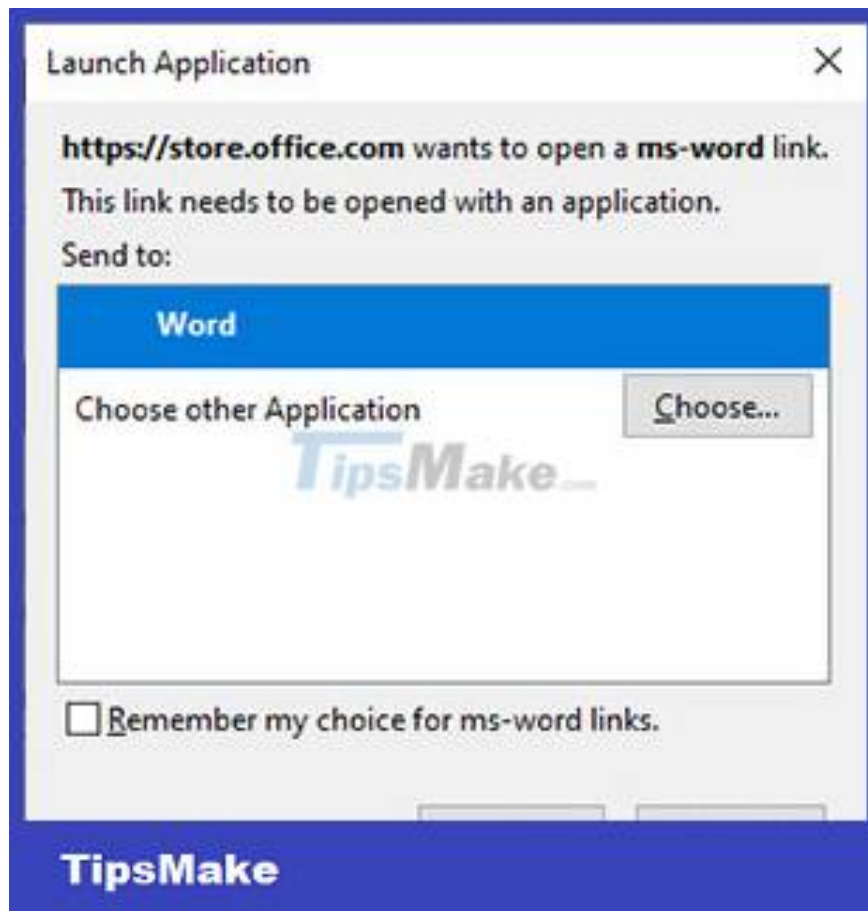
Launch Application

X

https://store.office.com wants to open a ms-word link.

This link needs to be opened with an application.

Send to:

Word

Choose other Application

Choose...

TipsMake

Remember my choice for ms-word links.

TipsMake